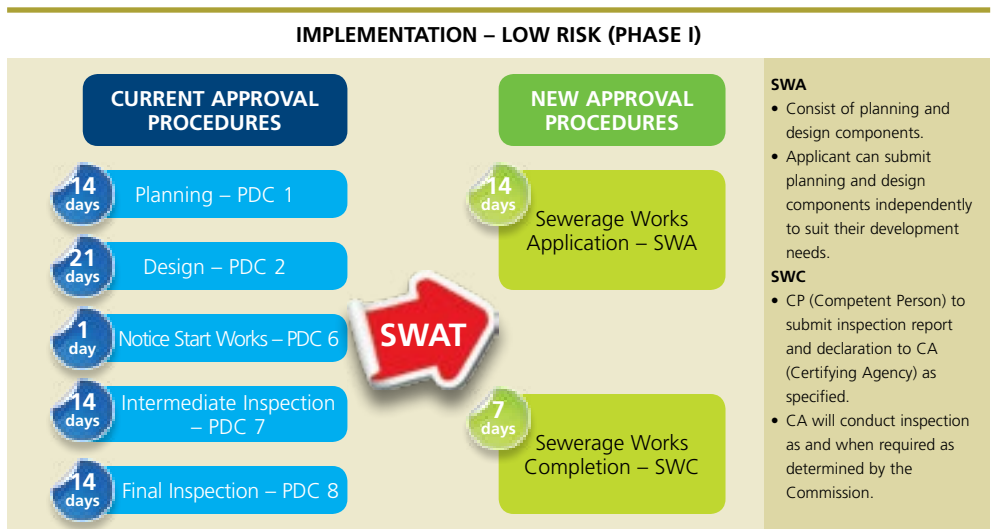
IMPLEMENTATION – LOW RISK (PHASE I)

CURRENT APPROVAL PROCEDURES

14 days Planning – PDC 1

21 days Design – PDC 2

1 day Notice Start Works – PDC 6

14 days Intermediate Inspection – PDC 7

14 days Final Inspection – PDC 8

SWAT

NEW APPROVAL PROCEDURES

14 days Sewerage Works Application – SWA

7 days Sewerage Works Completion – SWC

SWA
• Consist of planning and design components.
• Applicant can submit planning and design components independently to suit their development needs.

SWC
• CP (Competent Person) to submit inspection report and declaration to CA (Certifying Agency) as specified.
• CA will conduct inspection as and when required as determined by the Commission.